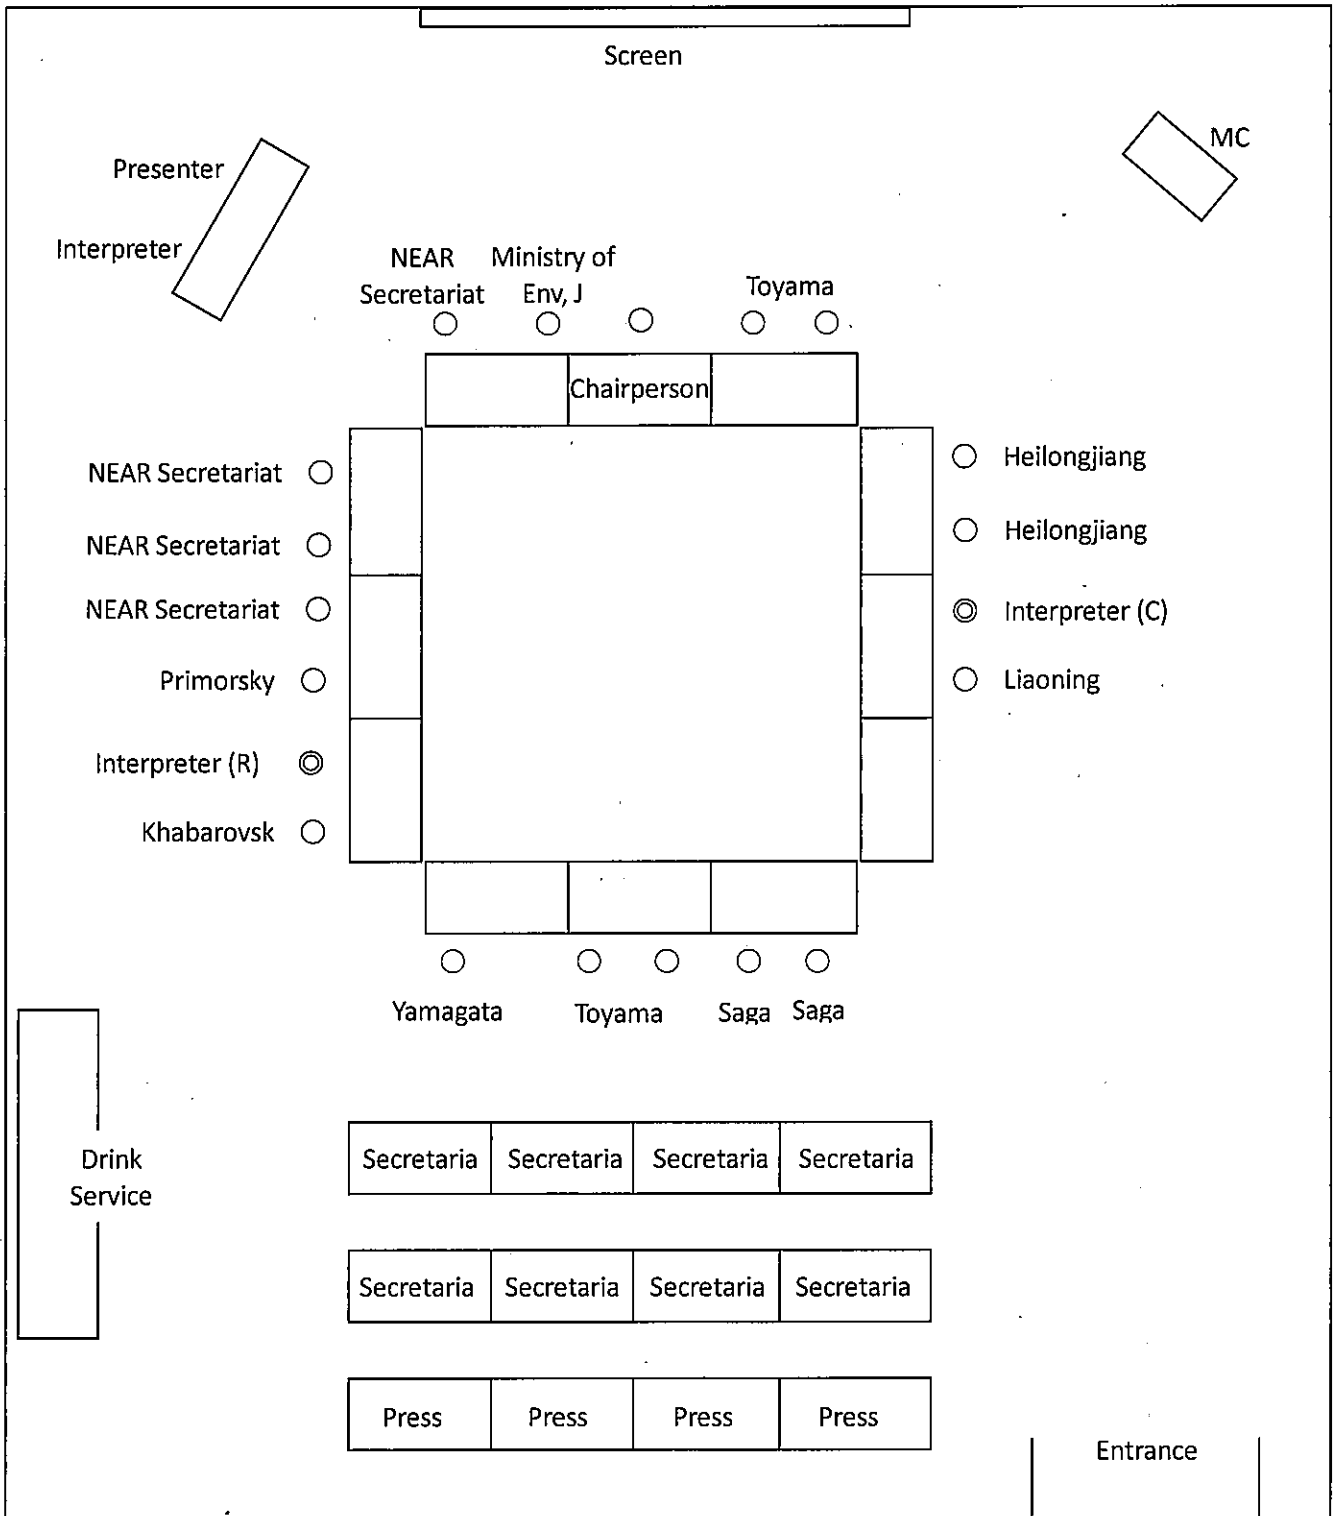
Screen

Presenter

Interpreter

MC

NEAR Secretariat

Ministry of Env, J

Toyama

Chairperson

NEAR Secretariat

NEAR Secretariat

NEAR Secretariat

Primorsky

Interpreter (R)

Khabarovsk

Heilongjiang

Heilongjiang

Interpreter (C)

Liaoning

Yamagata

Toyama

Saga

Saga

Drink Service

| Secretaria | Secretaria | Secretaria | Secretaria |
|---|---|---|---|

| Secretaria | Secretaria | Secretaria | Secretaria |
|---|---|---|---|

| Press | Press | Press | Press |
|---|---|---|---|

Entrance